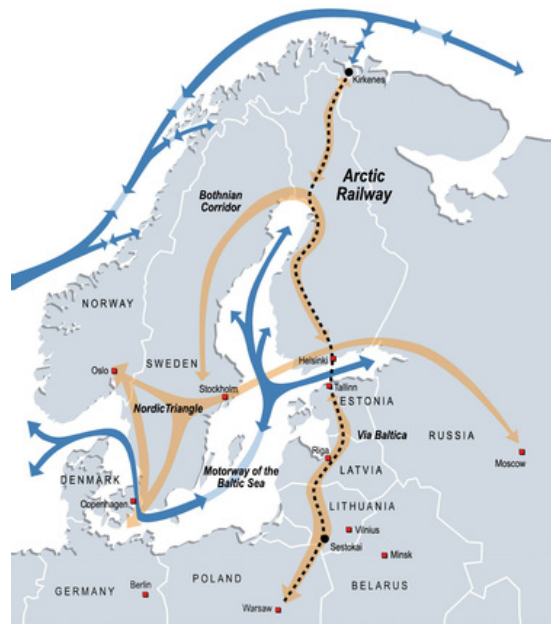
Kirkenes

Arctic Railway

Bothnian Corridor

NORWAY

SWEDEN

Oslo

Stockholm

Helsinki

Tallinn

ESTONIA

Nordic Triangle

Via Baltica

RUSSIA

Moscow

Riga

LATVIA

DENMARK

Motorway of the Baltic Sea

Copenhagen

LITHUANIA

Vilnius

Sestokai

Minsk

GERMANY

Berlin

POLAND

BELARUS

Warsaw